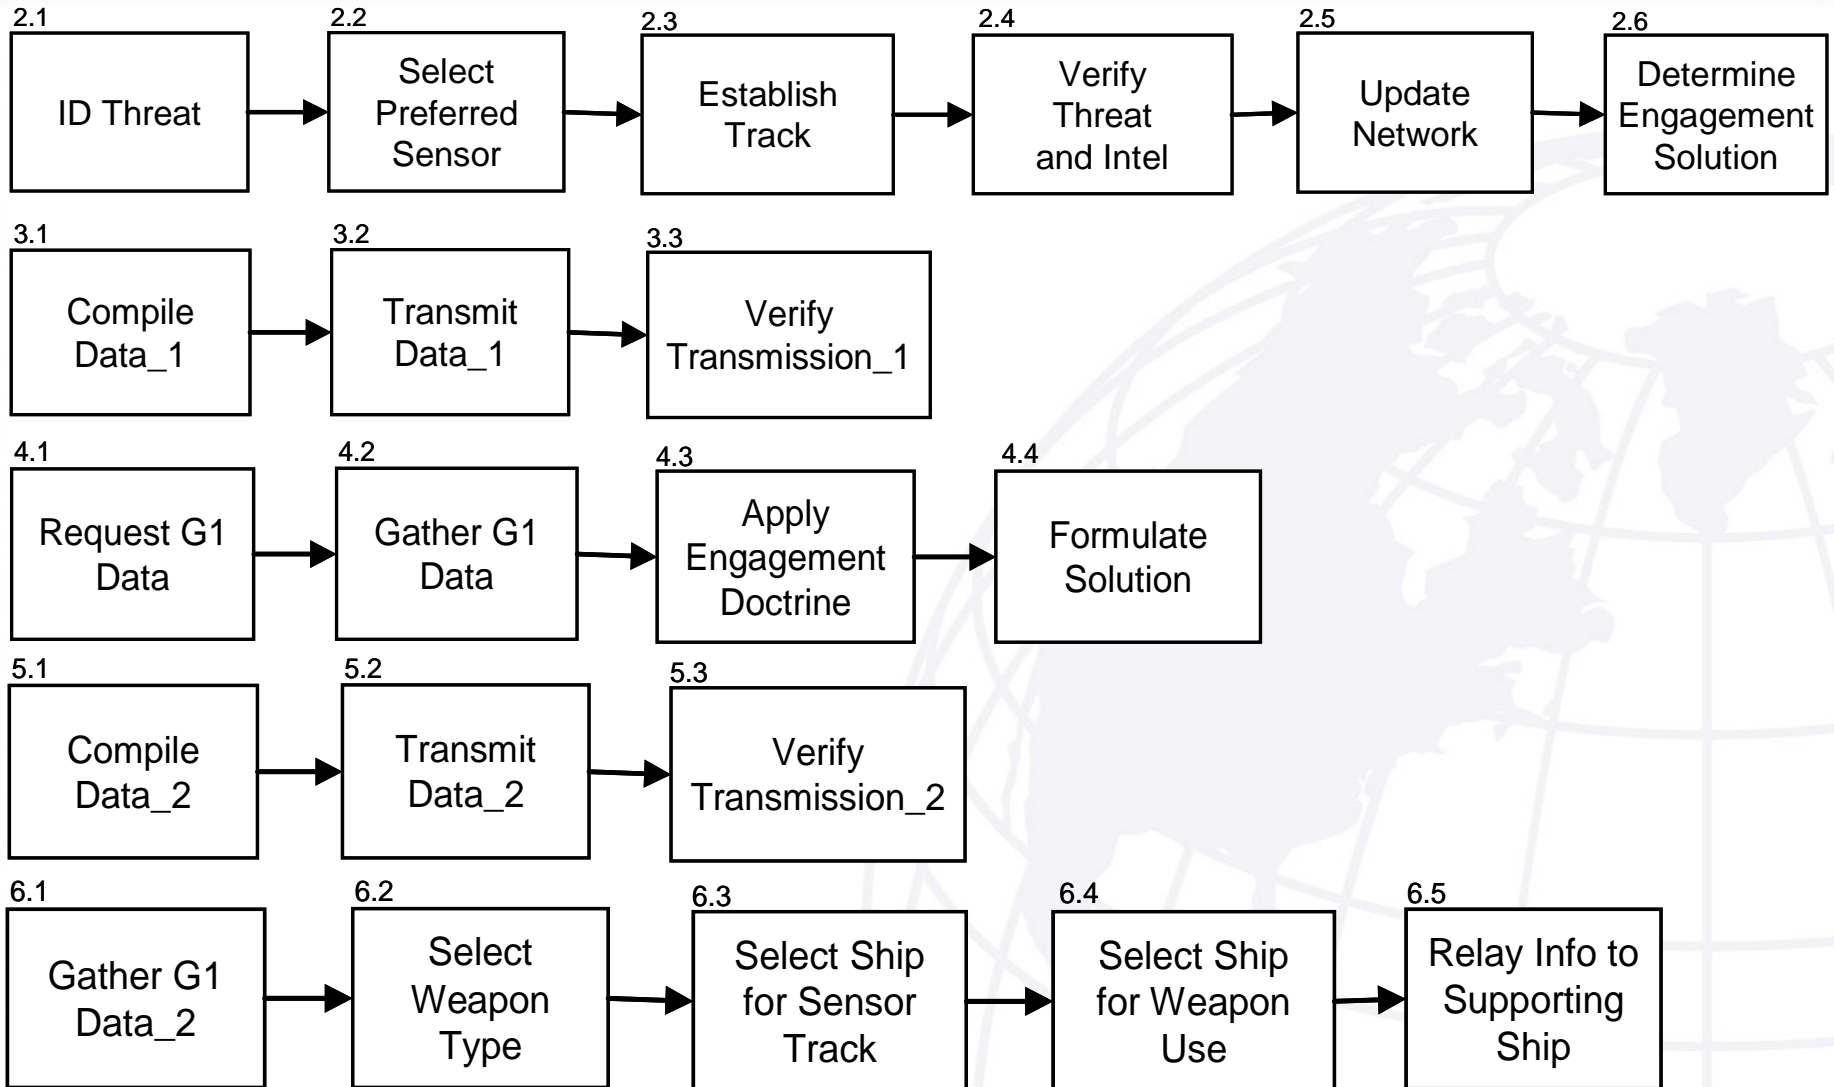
2.1
ID Threat

2.2
Select Preferred Sensor

2.3
Establish Track

2.4
Verify Threat and Intel

2.5
Update Network

2.6
Determine Engagement Solution

3.1
Compile Data_1

3.2
Transmit Data_1

3.3
Verify Transmission_1

4.1
Request G1 Data

4.2
Gather G1 Data

4.3
Apply Engagement Doctrine

4.4
Formulate Solution

5.1
Compile Data_2

5.2
Transmit Data_2

5.3
Verify Transmission_2

6.1
Gather G1 Data_2

6.2
Select Weapon Type

6.3
Select Ship for Sensor Track

6.4
Select Ship for Weapon Use

6.5
Relay Info to Supporting Ship